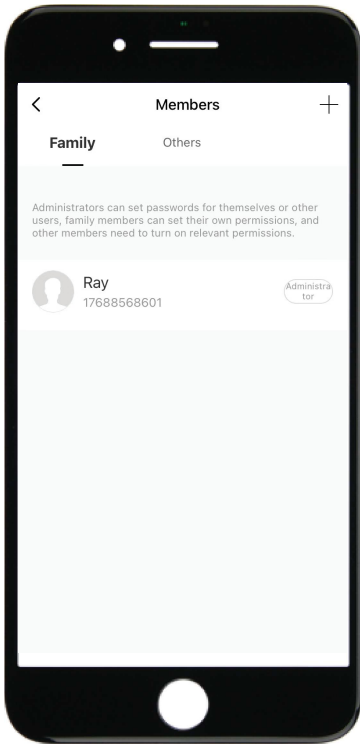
<

Members

+

Family

Others

Administrators can set passwords for themselves or other users, family members can set their own permissions, and other members need to turn on relevant permissions.

Ray
17688568601

Administrator